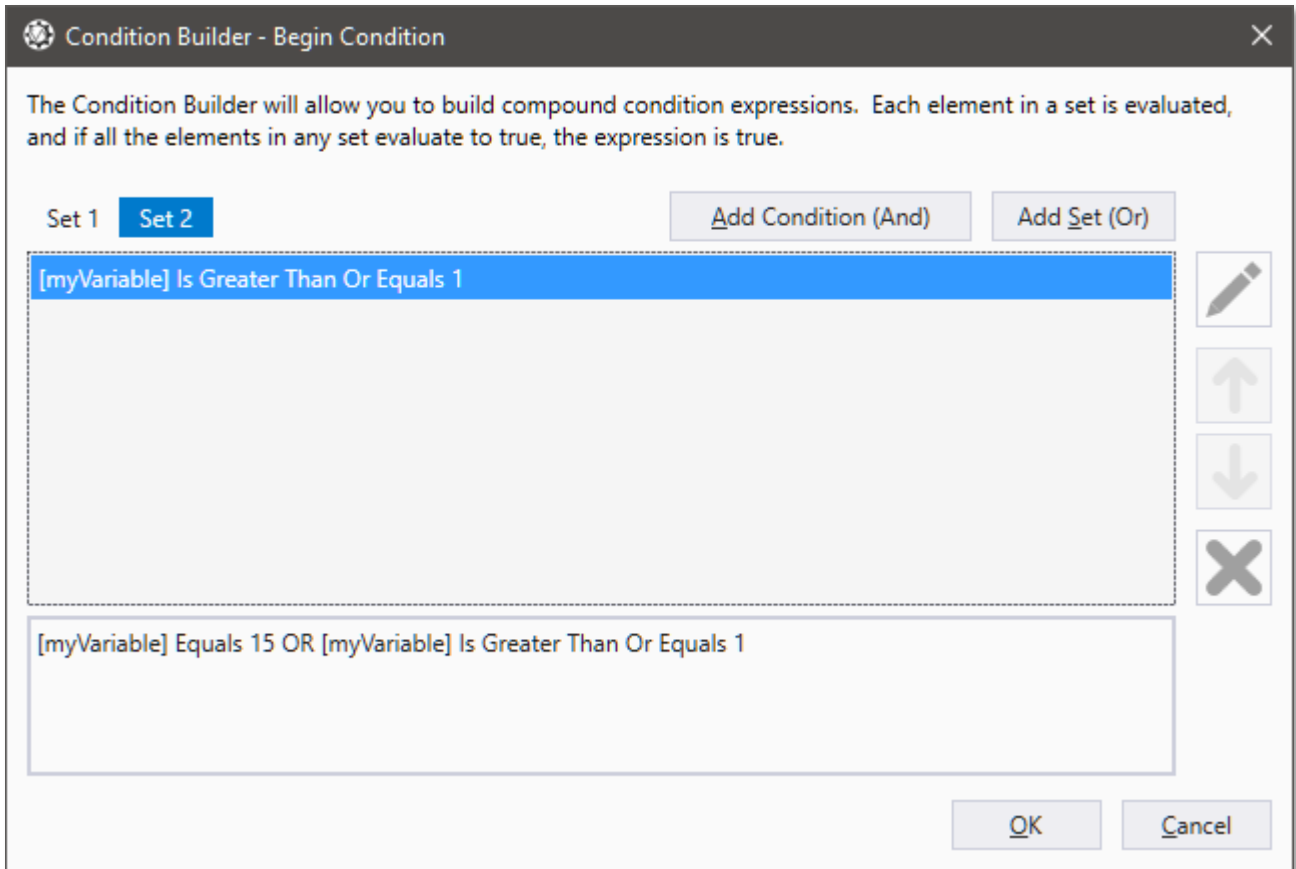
Condition Builder - Begin Condition

The Condition Builder will allow you to build compound condition expressions. Each element in a set is evaluated, and if all the elements in any set evaluate to true, the expression is true.

Set 1 Set 2

Add Condition (And)

Add Set (Or)

[myVariable] Is Greater Than Or Equals 1

[myVariable] Equals 15 OR [myVariable] Is Greater Than Or Equals 1

OK

Cancel